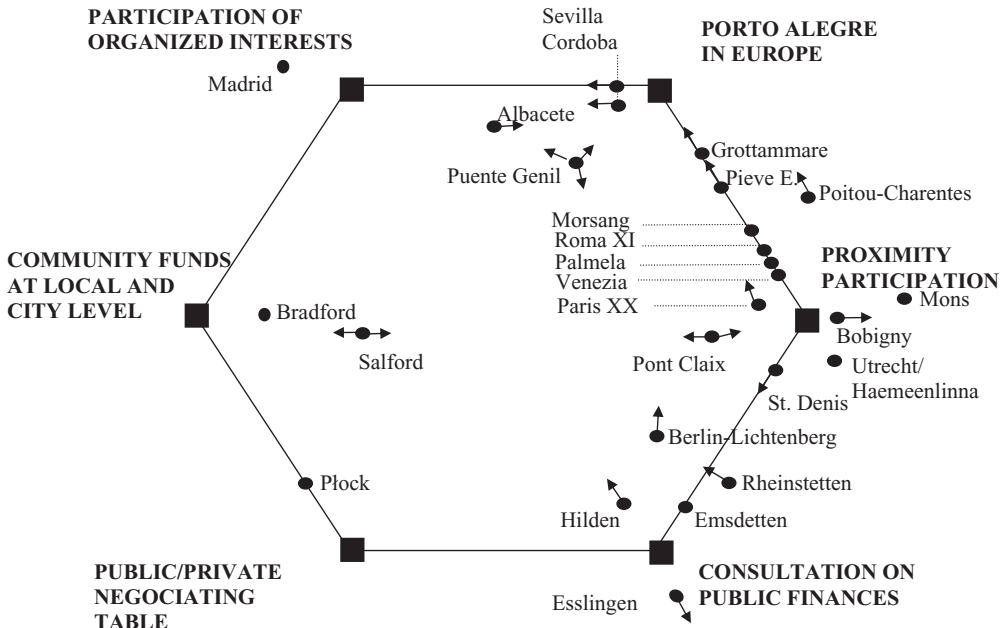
PARTICIPATION OF ORGANIZED INTERESTS

Madrid

Sevilla
Cordoba

PORTO ALEGRE IN EUROPE

Albacete

Grottammare

Puente Genil

Pieve E.

Poitou-Charentes

Morsang
Roma XI
Palmela
Venezia
Paris XX

PROXIMITY PARTICIPATION

COMMUNITY FUNDS AT LOCAL AND CITY LEVEL

Bradford

Salford

Mons

Bobigny

Pont Claix

Utrecht/
Haemeenlinna

St. Denis

Berlin-Lichtenberg

Płock

Rheinstetten

Hilden

Emsdetten

PUBLIC/PRIVATE NEGOCIATING TABLE

CONSULTATION ON PUBLIC FINANCES

Esslingen